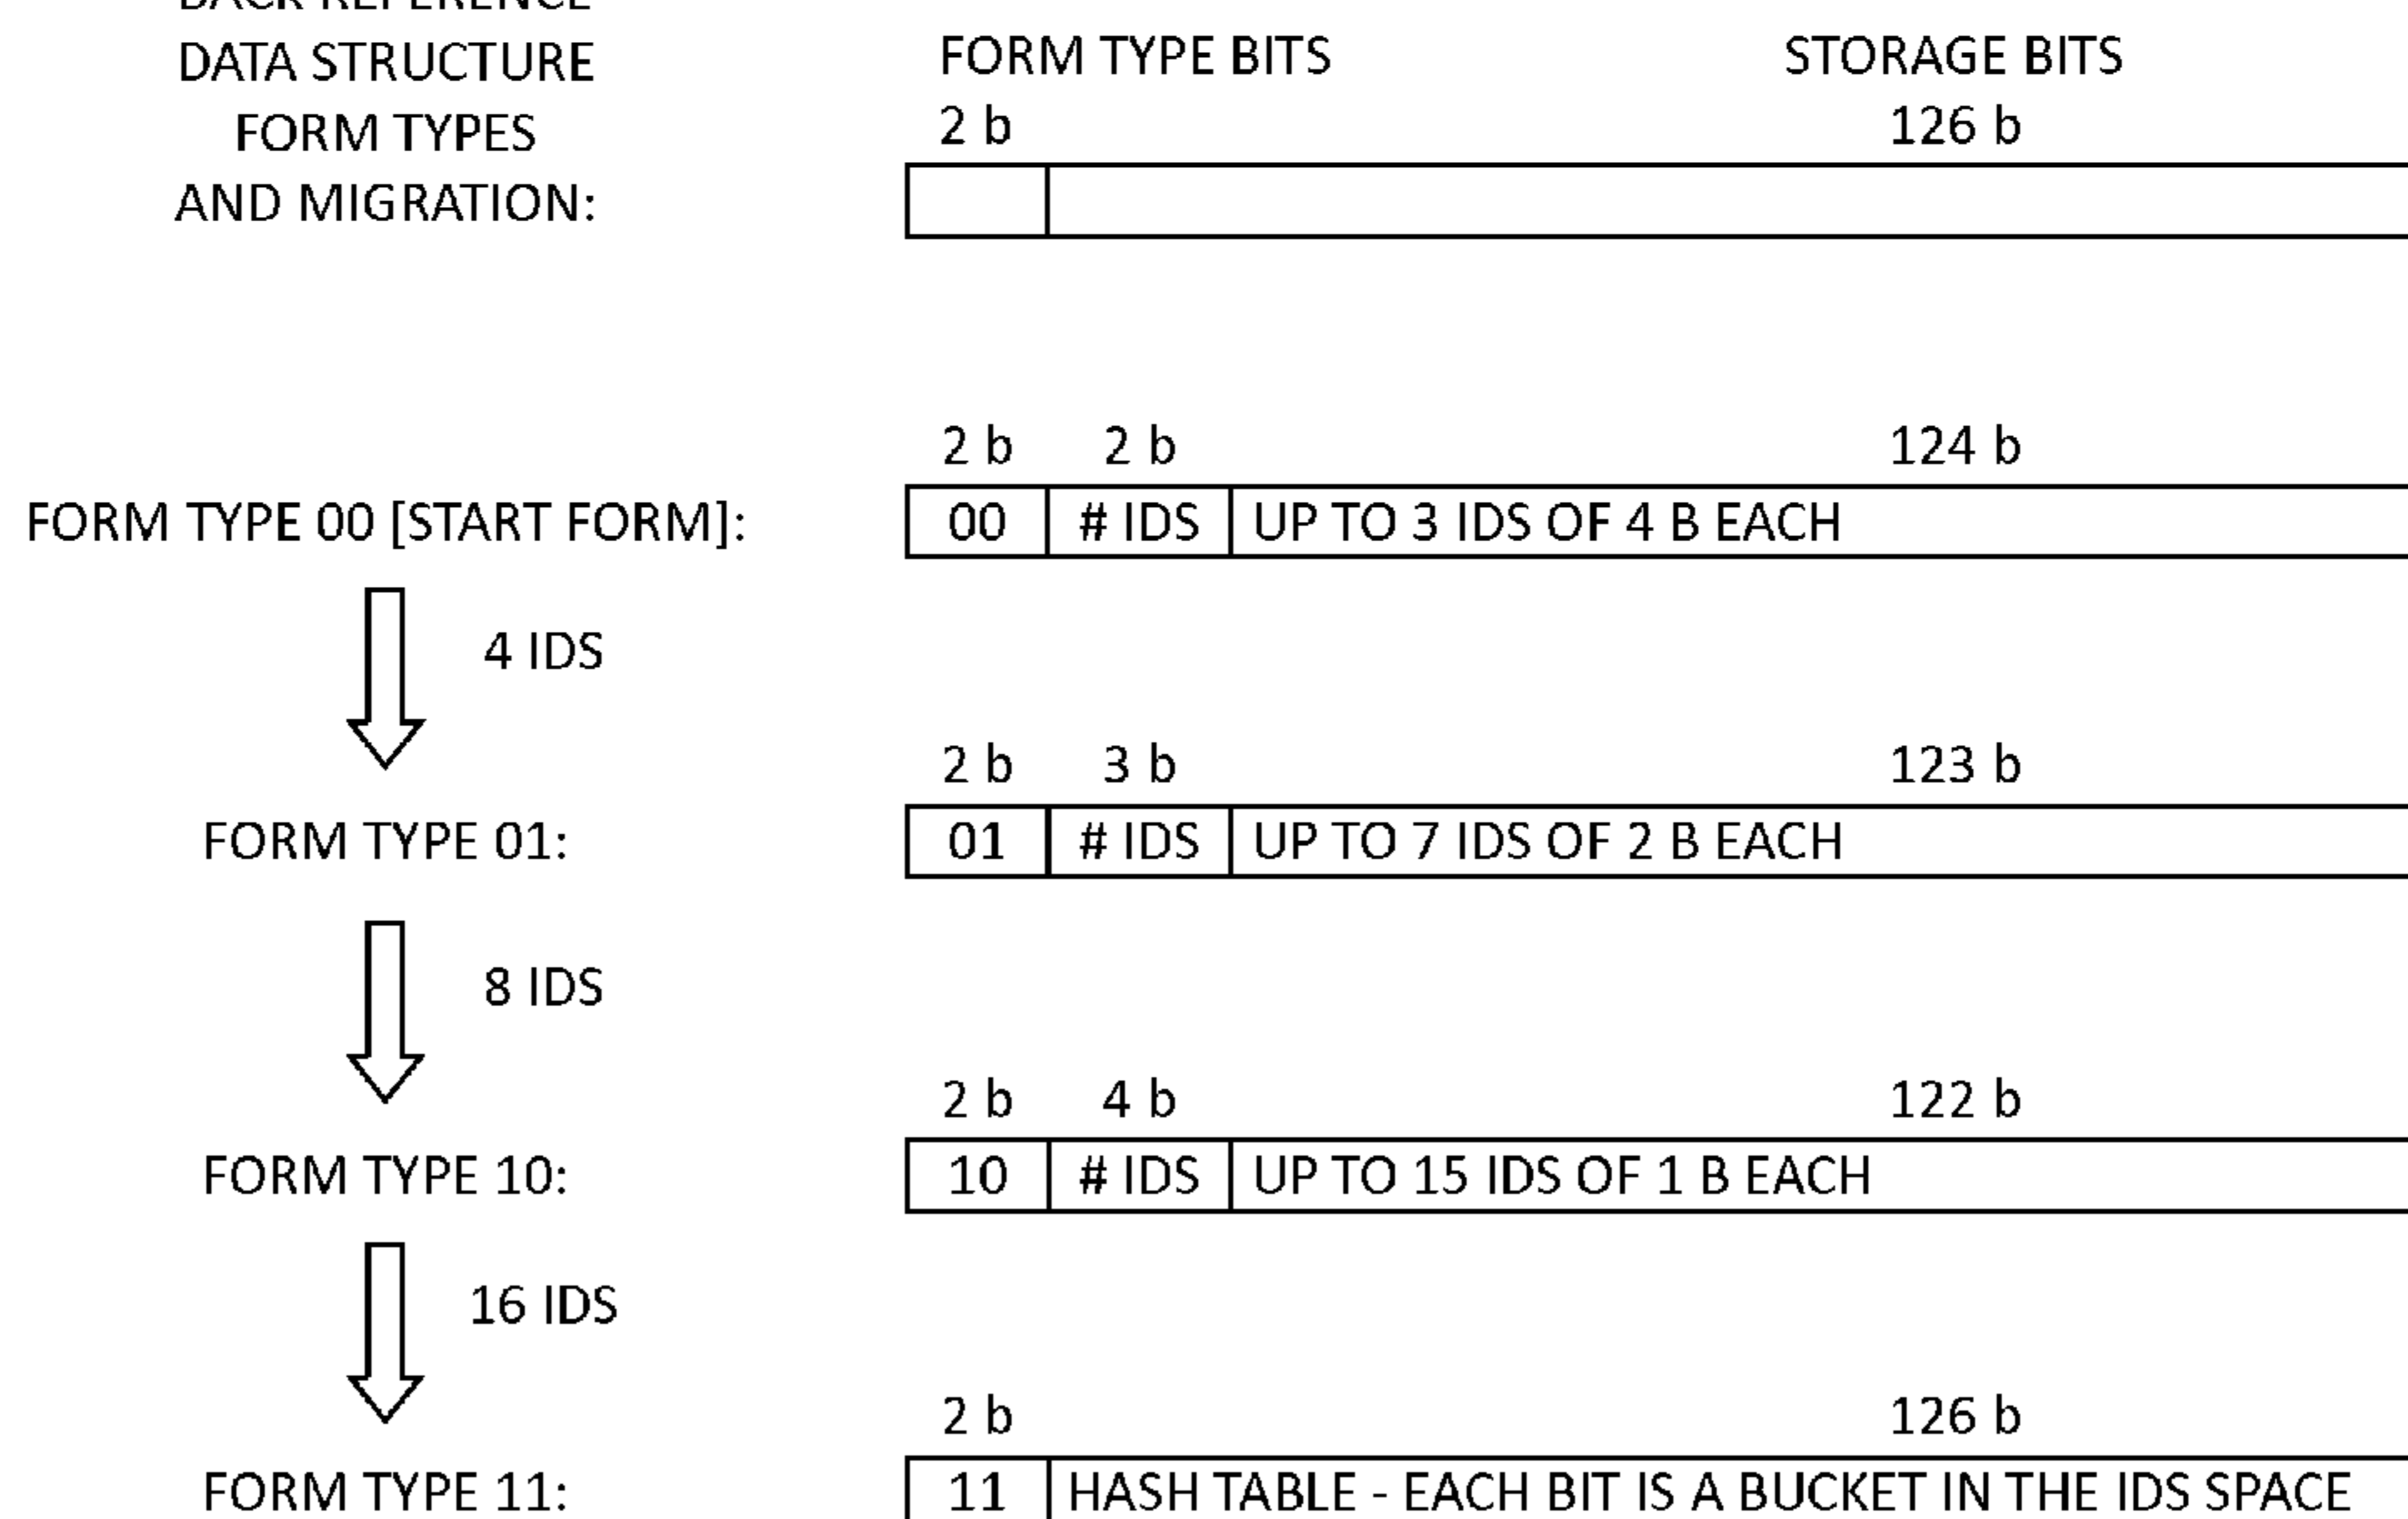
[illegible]
DATA STRUCTURE
FORM TYPES
AND MIGRATION:

FORM TYPE BITS
STORAGE BITS
2 b
126 b

2 b 2 b 124 b
FORM TYPE 00 [START FORM]:
00 # IDS UP TO 3 IDS OF 4 B EACH

4 IDS

2 b 3 b 123 b
FORM TYPE 01:
01 # IDS UP TO 7 IDS OF 2 B EACH

8 IDS

2 b 4 b 122 b
FORM TYPE 10:
10 # IDS UP TO 15 IDS OF 1 B EACH

16 IDS

2 b 126 b
FORM TYPE 11:
11 HASH TABLE - EACH BIT IS A BUCKET IN THE IDS SPACE